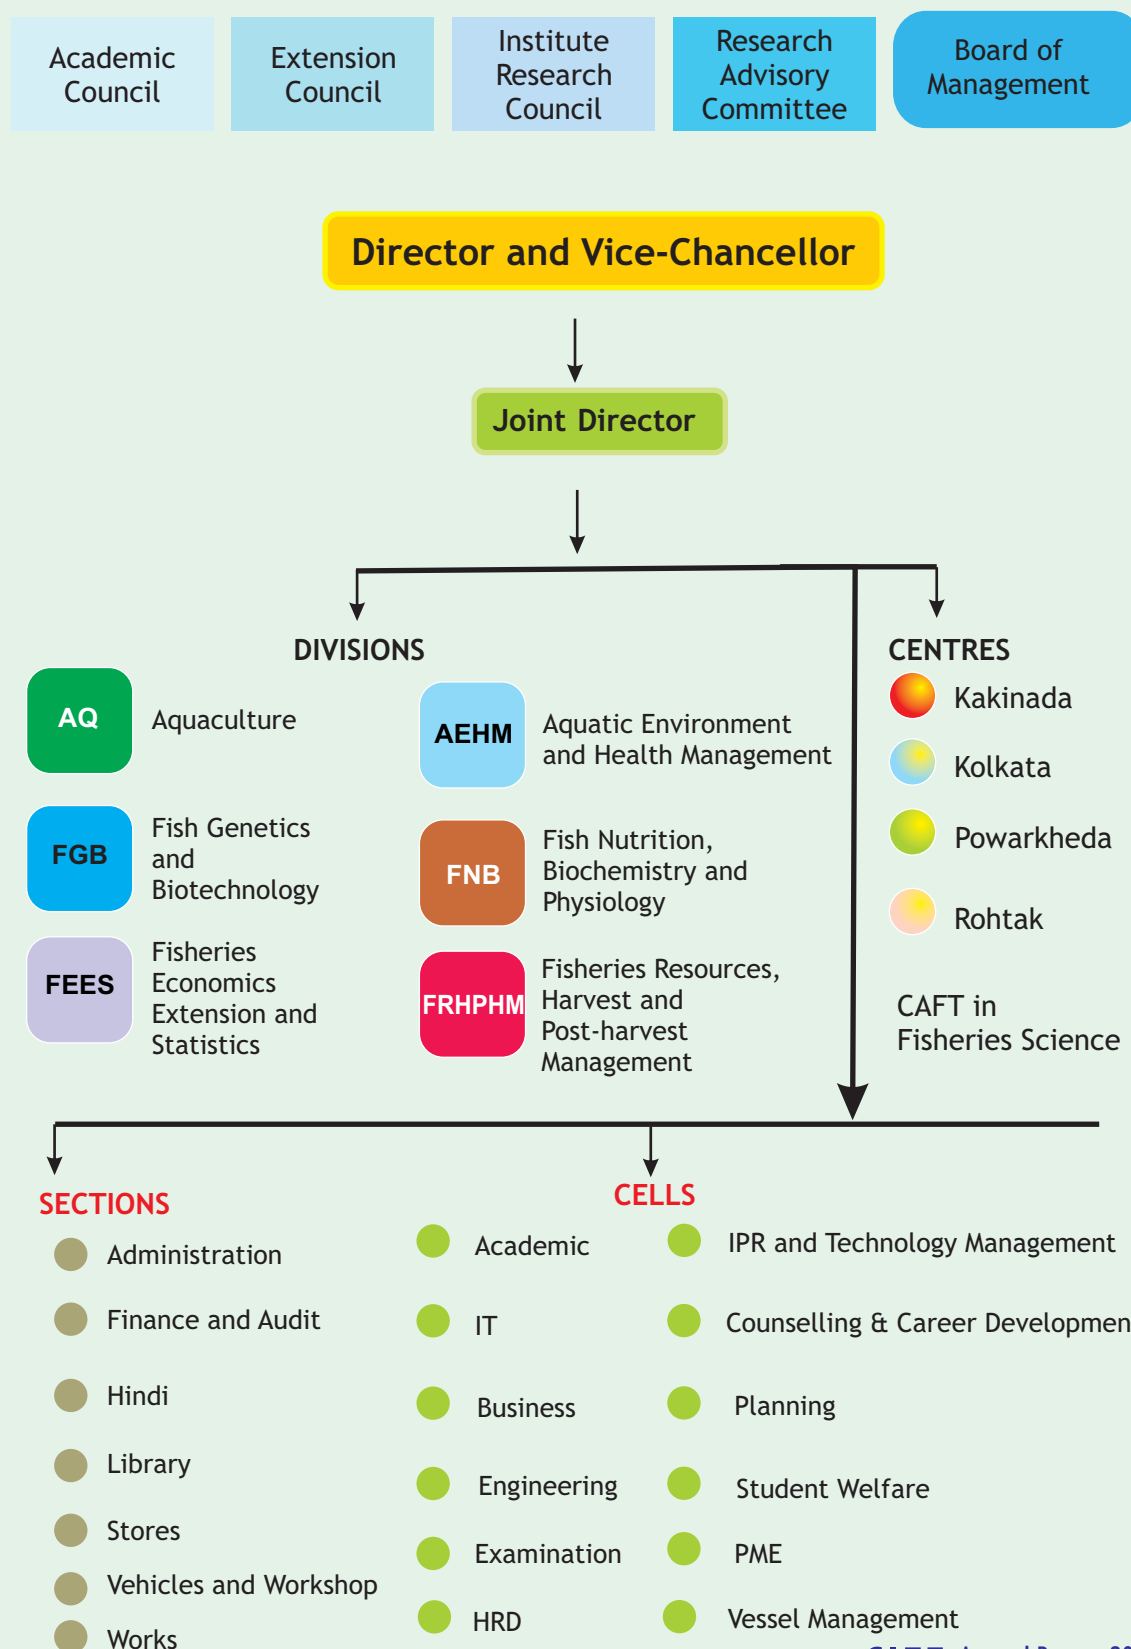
Academic Council

Extension Council

Institute Research Council

Research Advisory Committee

Board of Management

Director and Vice-Chancellor

Joint Director

DIVISIONS

AQ Aquaculture

AEHM Aquatic Environment and Health Management

FGB Fish Genetics and Biotechnology

FNB Fish Nutrition, Biochemistry and Physiology

FEES Fisheries Economics Extension and Statistics

FRHPHM Fisheries Resources, Harvest and Post-harvest Management

CENTRES

Kakinada

Kolkata

Powarkheda

Rohtak

CAFT in Fisheries Science

SECTIONS

Administration

Finance and Audit

Hindi

Library

Stores

Vehicles and Workshop

Works

CELLS

Academic

IT

Business

Engineering

Examination

HRD

IPR and Technology Management

Counselling & Career Developmen

Planning

Student Welfare

PME

Vessel Management